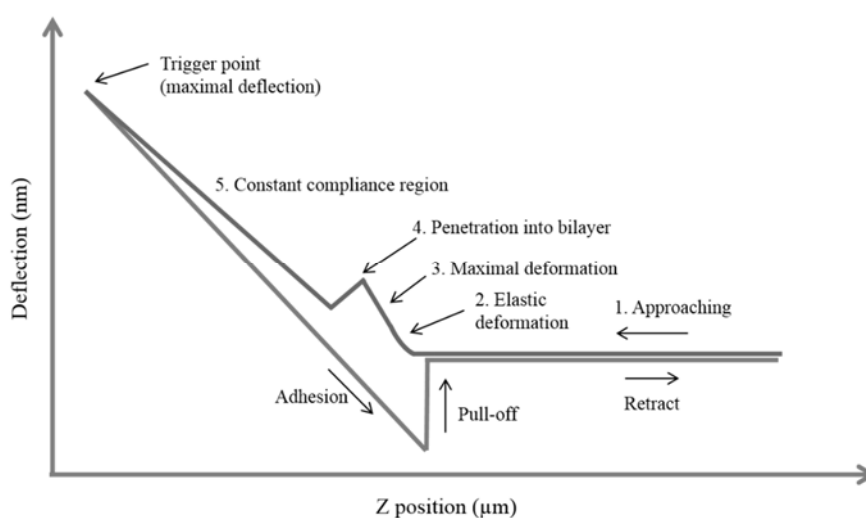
Trigger point (maximal deflection)

5. Constant compliance region

4. Penetration into bilayer

3. Maximal deformation

2. Elastic deformation

1. Approaching

Adhesion

Pull-off

Retract

Deflection (nm)

Z position (μm)